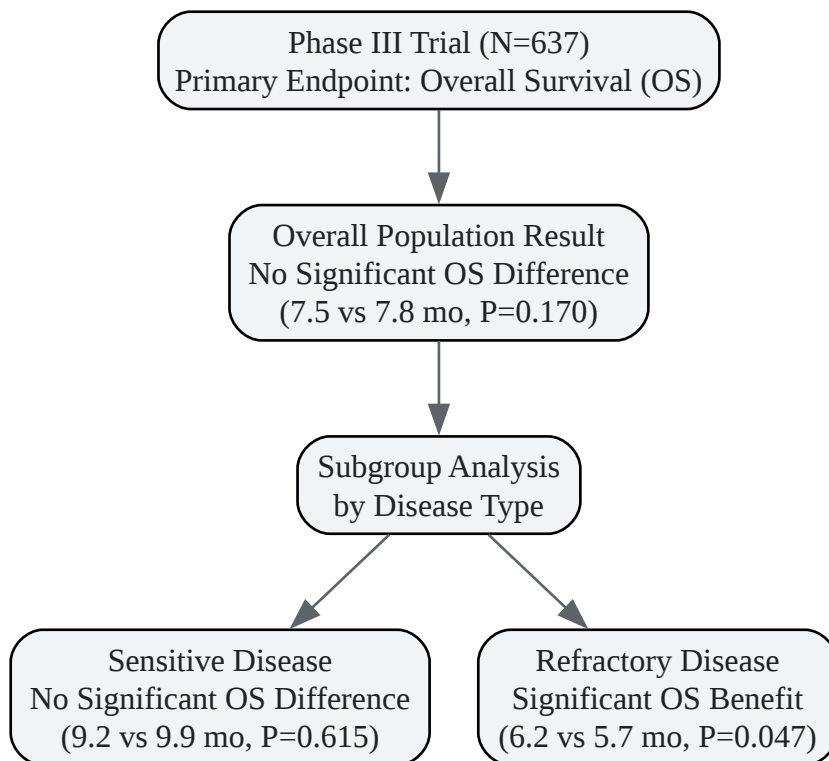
Phase III Trial (N=637)
Primary Endpoint: Overall Survival (OS)

Overall Population Result
No Significant OS Difference
(7.5 vs 7.8 mo, P=0.170)

Subgroup Analysis
by Disease Type

Sensitive Disease
No Significant OS Difference
(9.2 vs 9.9 mo, P=0.615)

Refractory Disease
Significant OS Benefit
(6.2 vs 5.7 mo, P=0.047)